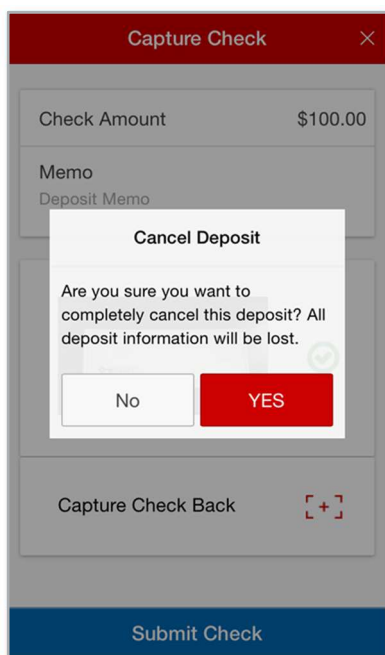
Capture Check

Check Amount $100.00

Memo
Deposit Memo

Cancel Deposit

Are you sure you want to completely cancel this deposit? All deposit information will be lost.

No

YES

Capture Check Back

Submit Check